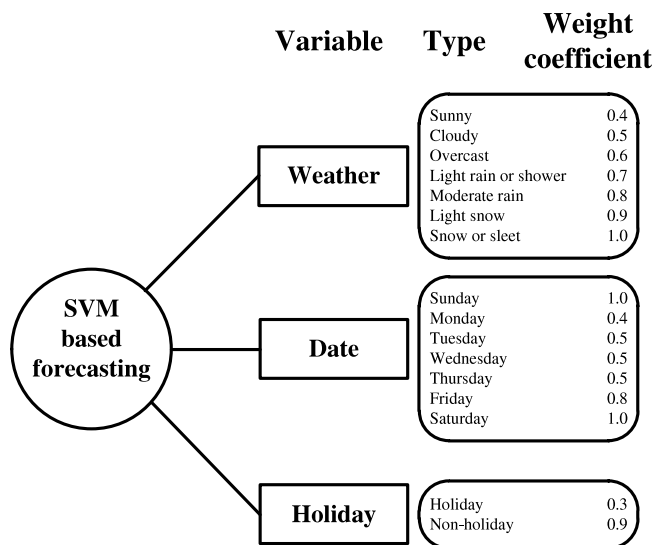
Variable Type Weight coefficient

SVM based forecasting

Weather

| | |
|---|---|
| Sunny | 0.4 |
| Cloudy | 0.5 |
| Overcast | 0.6 |
| Light rain or shower | 0.7 |
| Moderate rain | 0.8 |
| Light snow | 0.9 |
| Snow or sleet | 1.0 |

Date

| | |
|---|---|
| Sunday | 1.0 |
| Monday | 0.4 |
| Tuesday | 0.5 |
| Wednesday | 0.5 |
| Thursday | 0.5 |
| Friday | 0.8 |
| Saturday | 1.0 |

Holiday

| | |
|---|---|
| Holiday | 0.3 |
| Non-holiday | 0.9 |